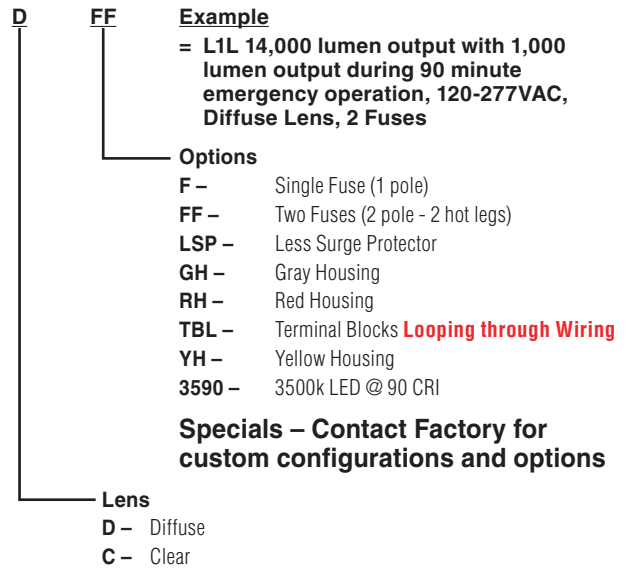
D FF Example

= L1L 14,000 lumen output with 1,000 lumen output during 90 minute emergency operation, 120-277VAC, Diffuse Lens, 2 Fuses

Options

F – Single Fuse (1 pole)
FF – Two Fuses (2 pole - 2 hot legs)
LSP – Less Surge Protector
GH – Gray Housing
RH – Red Housing
TBL – Terminal Blocks Looping through Wiring
YH – Yellow Housing
3590 – 3500k LED @ 90 CRI

Specials – Contact Factory for custom configurations and options

Lens

D – Diffuse
C – Clear